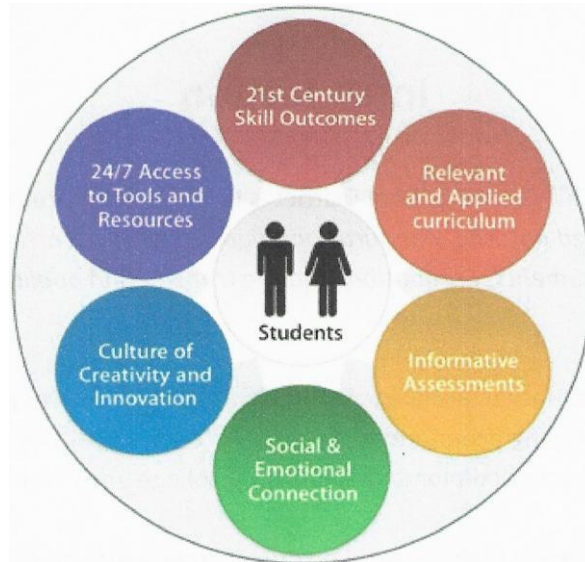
21st Century Skill Outcomes

Relevant and Applied curriculum

Informative Assessments

Social & Emotional Connection

Culture of Creativity and Innovation

24/7 Access to Tools and Resources

Students